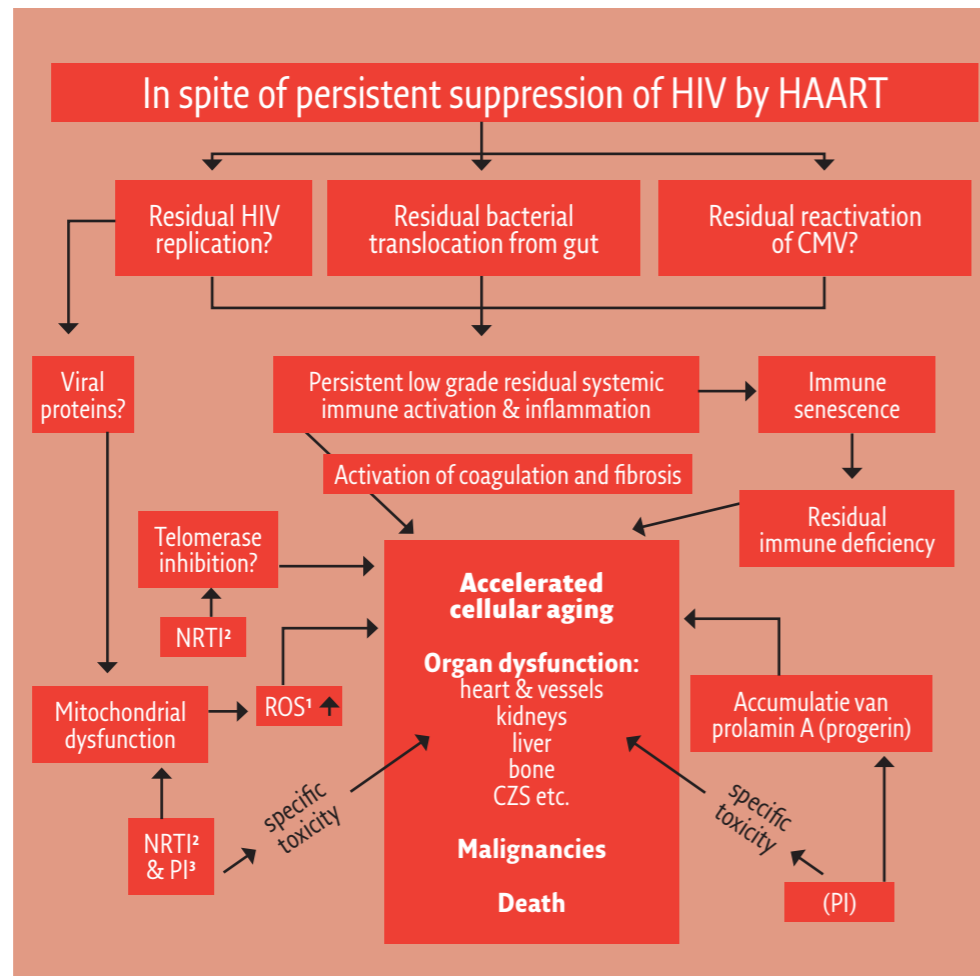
In spite of persistent suppression of HIV by HAART

Residual HIV replication?

Residual bacterial translocation from gut

Residual reactivation of CMV?

Viral proteins?

Persistent low grade residual systemic immune activation & inflammation

Immune senescence

Activation of coagulation and fibrosis

Residual immune deficiency

Telomerase inhibition?

NRTI²

Accelerated cellular aging

Organ dysfunction:
heart & vessels
kidneys
liver
bone
CZS etc.

Malignancies

Death

Mitochondrial dysfunction

ROS¹ ↑

Accumulatie van prolamin A (progerin)

specific toxicity

specific toxicity

NRTI² & PI³

(PI)